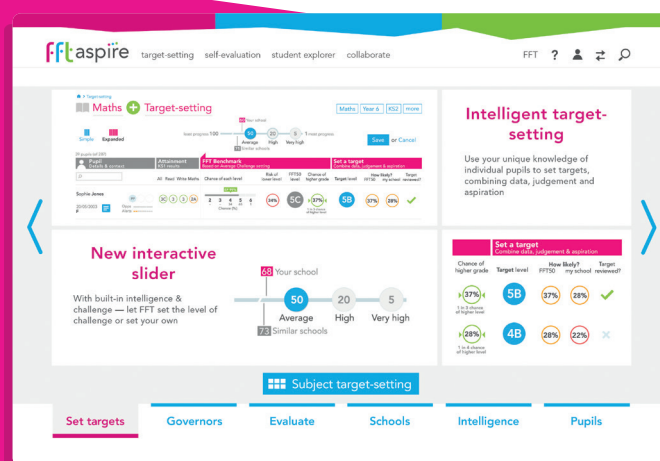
fft aspire target-setting self-evaluation student explorer collaborate

FFT ? 

Maths Target-setting

Maths Year 6 KS2 more

Simple Expanded

Pupil

Attainment

FFT Benchmark

Set a target

Sophie Jones

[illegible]

Save or Cancel

Intelligent target-setting

Use your unique knowledge of individual pupils to set targets, combining data, judgement and aspiration

New interactive slider

With built-in intelligence & challenge — let FFT set the level of challenge or set your own

68 Your school

50 Average

20 High

5 Very high

73 Similar schools

Set a target
Combine data, judgement & aspiration

| Chance of higher grade | Target level | How likely? FFT50 | How likely? my school | Target reviewed? |
|---|---|---|---|---|
| 37% 1 in 3 chance of higher level | 5B | 37% | 28% | ✓ |
| 28% 1 in 4 chance of higher level | 4B | 28% | 22% | ✗ |

Subject target-setting

Set targets Governors Evaluate Schools Intelligence Pupils